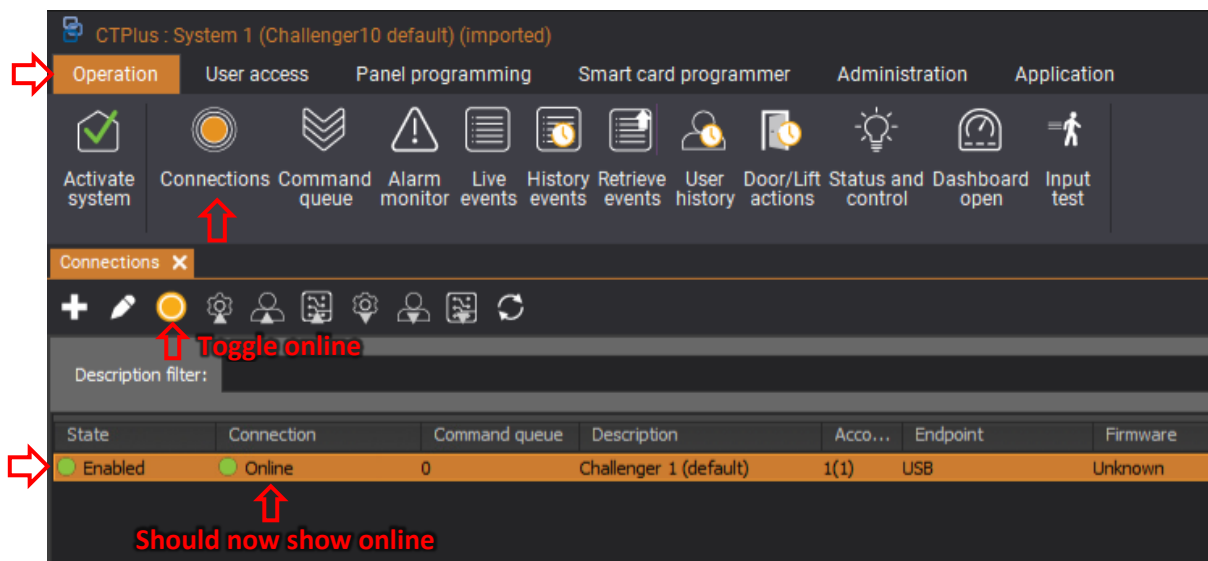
CTPlus : System 1 (Challenger10 default) (imported)

Operation | User access | Panel programming | Smart card programmer | Administration | Application

Activate system
Connections
Command queue
Alarm monitor
Live events
History events
Retrieve events
User history
Door/Lift actions
Status and control
Dashboard open
Input test

Connections ✕

Toggle online

Description filter:

| State | Connection | Command queue | Description | Acco... | Endpoint | Firmware |
|---|---|---|---|---|---|---|
| Enabled | Online | 0 | Challenger 1 (default) | 1(1) | USB | Unknown |

Should now show online